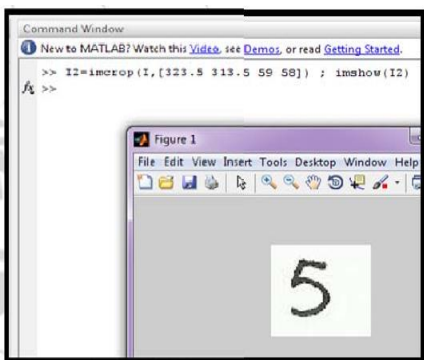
Command Window

New to MATLAB? Watch this Video, see Demos, or read Getting Started.

>> I2=imcrop(I,[323.5 313.5 59 58]) ; imshow(I2)

$f_x$ >>

Figure 1

File Edit View Insert Tools Desktop Window Help

5